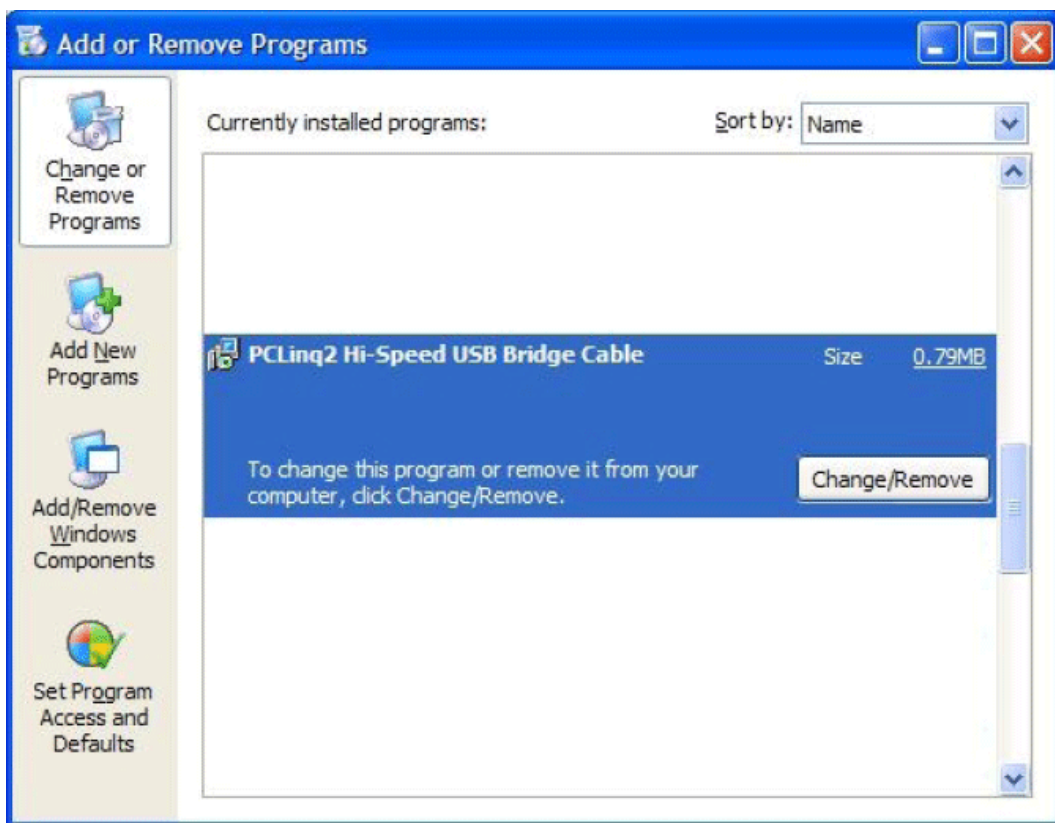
Add or Remove Programs

Change or Remove Programs

Add New Programs

Add/Remove Windows Components

Set Program Access and Defaults

Currently installed programs:

Sort by: Name

PCLinq2 Hi-Speed USB Bridge Cable

Size 0.79MB

To change this program or remove it from your computer, click Change/Remove.

Change/Remove